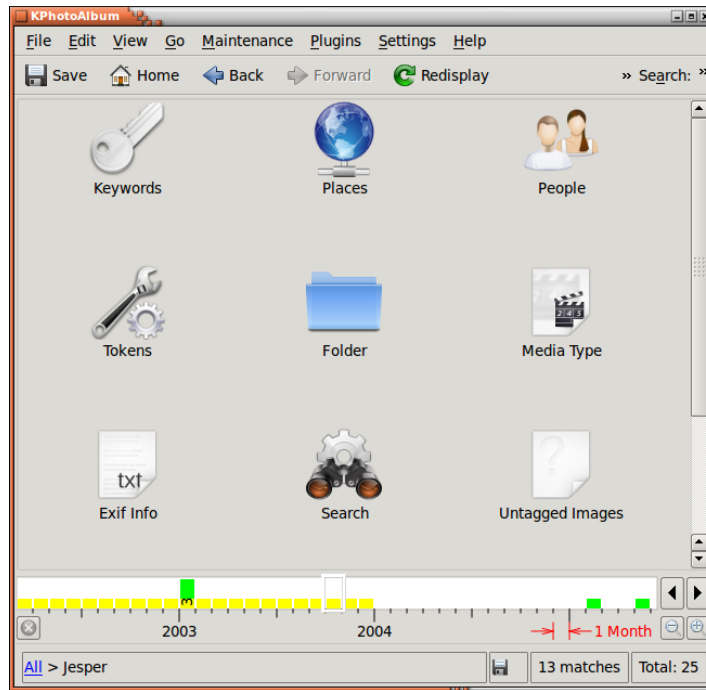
KPhotoAlbum

File Edit View Go Maintenance Plugins Settings Help

Save Home Back Forward Redisplay » Search: »

Keywords
Places
People
Tokens
Folder
Media Type
txt
Exif Info
Search
Untagged Images

3

2003
2004
1 Month

All > Jesper
13 matches
Total: 25